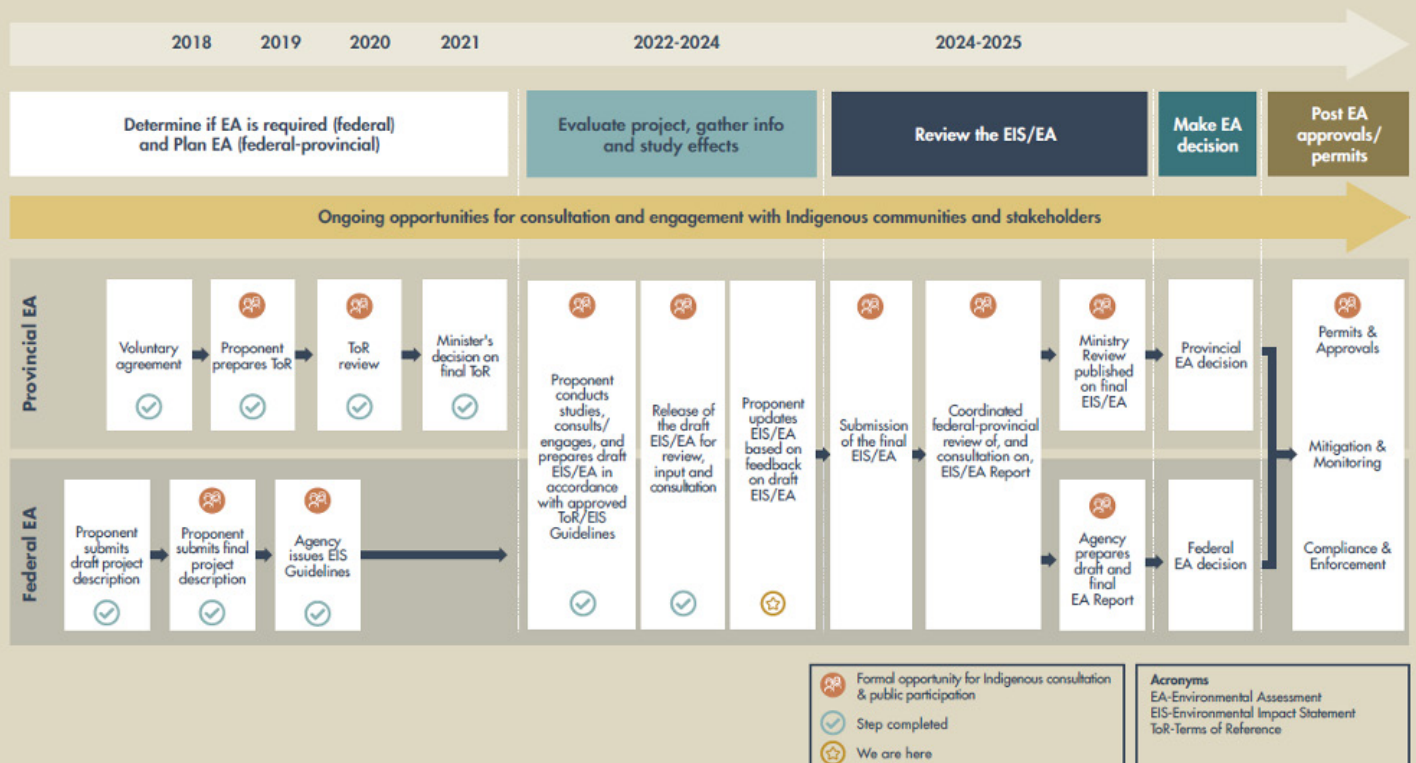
2018 2019 2020 2021 2022-2024 2024-2025

Determine if EA is required (federal) and Plan EA (federal-provincial)

Evaluate project, gather info and study effects

Review the EIS/EA

Make EA decision

Post EA approvals/ permits

Ongoing opportunities for consultation and engagement with Indigenous communities and stakeholders

Provincial EA

Voluntary agreement

Proponent prepares ToR

ToR review

Minister's decision on final ToR

Federal EA

Proponent submits draft project description

Proponent submits final project description

Agency issues EIS Guidelines

Proponent conducts studies, consults/ engages, and prepares draft EIS/EA in accordance with approved ToR/EIS Guidelines

Release of the draft EIS/EA for review, input and consultation

Proponent updates EIS/EA based on feedback on draft EIS/EA

Submission of the final EIS/EA

Coordinated federal-provincial review of, and consultation on, EIS/EA Report

Ministry Review published on final EIS/EA

Agency prepares draft and final EA Report

Provincial EA decision

Federal EA decision

Permits & Approvals

Mitigation & Monitoring

Compliance & Enforcement

Formal opportunity for Indigenous consultation & public participation

Step completed

We are here

Acronyms
EA-Environmental Assessment
EIS-Environmental Impact Statement
ToR-Terms of Reference